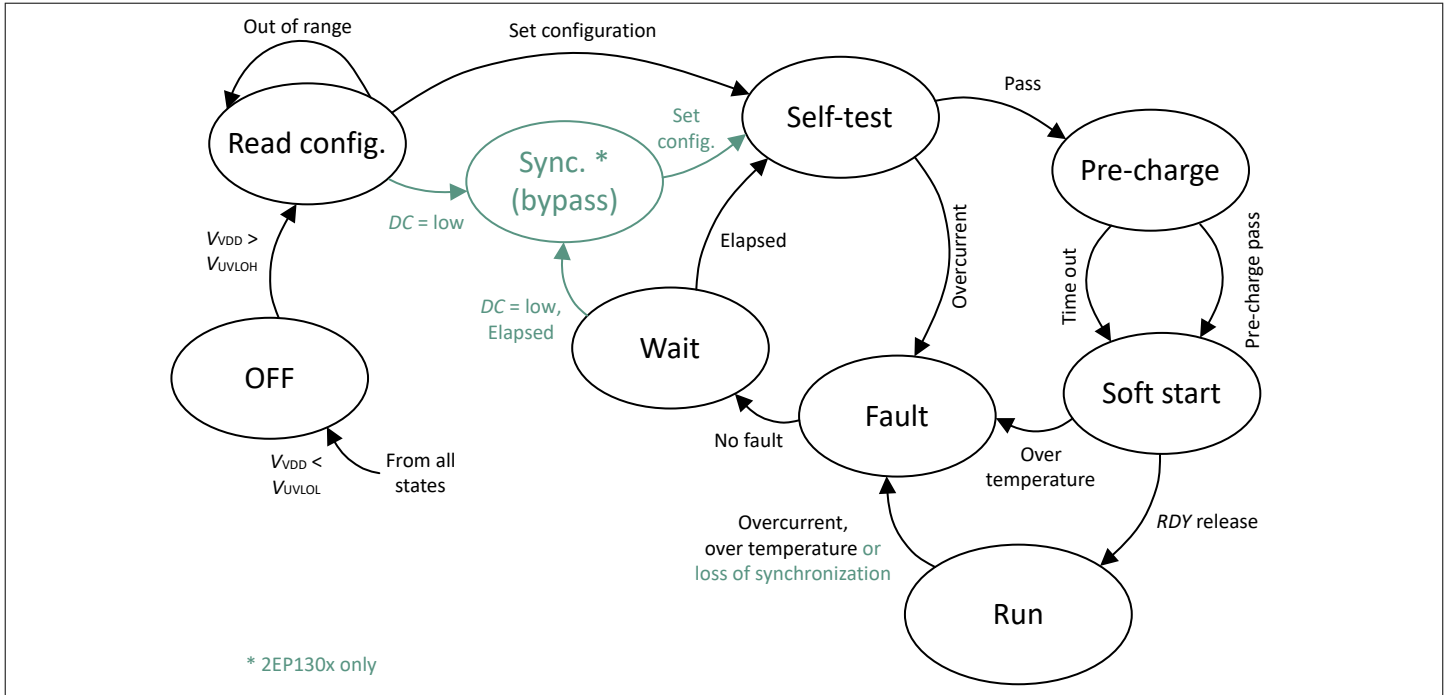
Out of range

Set configuration

Read config.

Sync. *
(bypass)

Set config.

Self-test

Pass

Pre-charge

$V_{VDD}$ >
$V_{UVLOH}$

DC = low

Elapsed

Overcurrent

Time out

Pre-charge pass

DC = low,
Elapsed

Wait

OFF

Fault

Soft start

No fault

$V_{VDD}$ <
$V_{UVLOL}$

From all states

Over temperature

RDY release

Overcurrent,
over temperature or
loss of synchronization

Run

* 2EP130x only